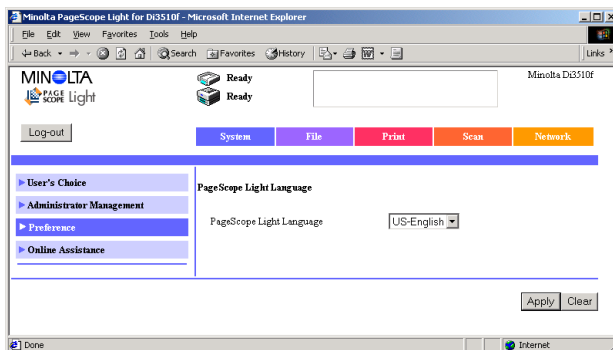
Minolta PageScope Light for Di3510f - Microsoft Internet Explorer

File Edit View Favorites Tools Help

Back Search Favorites History Links

MINOLTA
PAGE SCOPE Light

Ready
Ready

Minolta Di3510f

Log-out

System File Print Scan Network

▶ User's Choice
▶ Administrator Management
▶ Preference
▶ Online Assistance

PageScope Light Language

PageScope Light Language US-English

Apply Clear

Done Internet